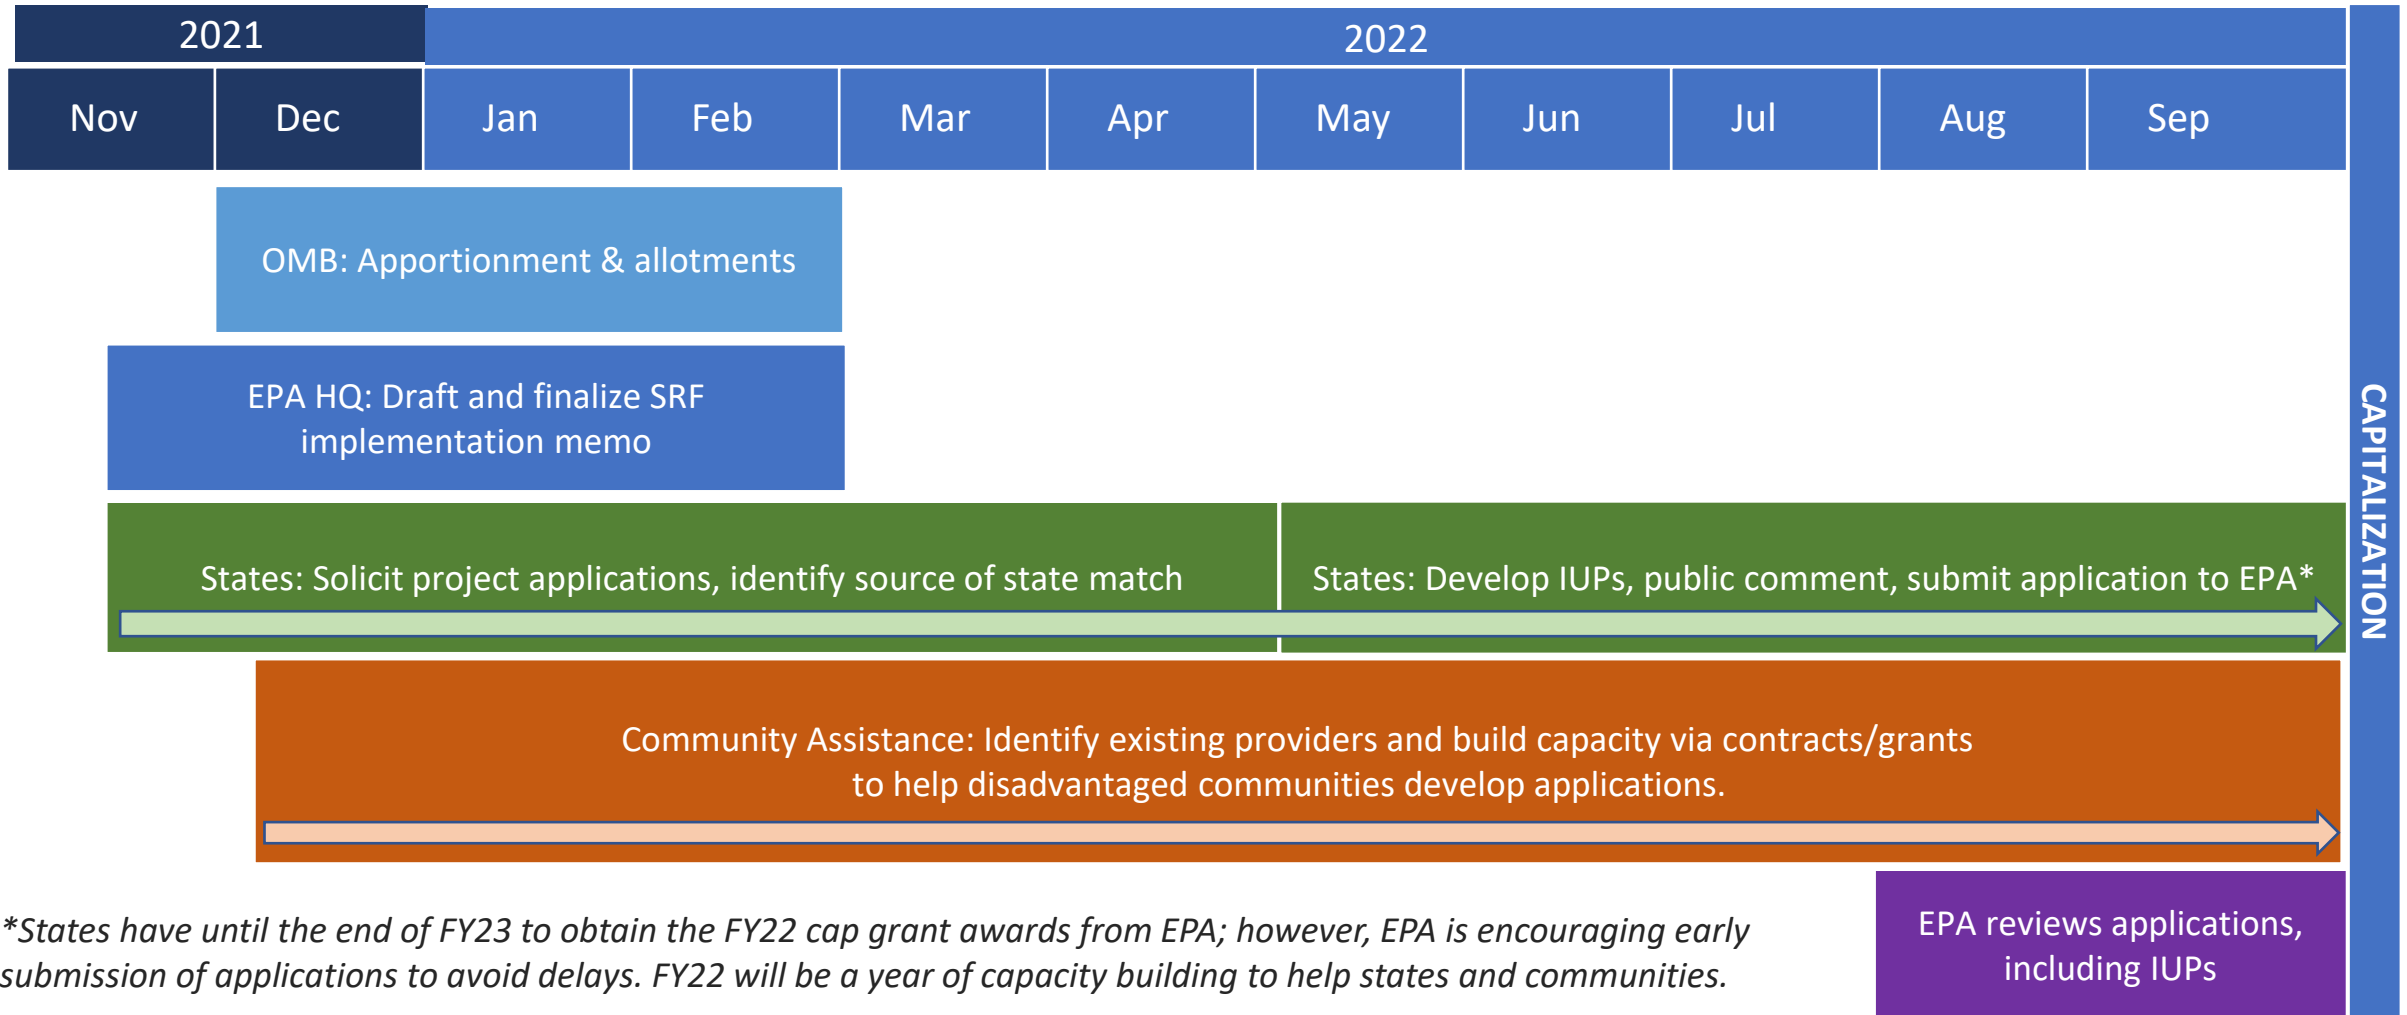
| 2021 | | 2022 | | | | | | | | |
|---|---|---|---|---|---|---|---|---|---|---|
| Nov | Dec | Jan | Feb | Mar | Apr | May | Jun | Jul | Aug | Sep |

CAPITALIZATION

OMB: Apportionment & allotments

EPA HQ: Draft and finalize SRF implementation memo

States: Solicit project applications, identify source of state match

States: Develop IUPs, public comment, submit application to EPA*

Community Assistance: Identify existing providers and build capacity via contracts/grants to help disadvantaged communities develop applications.

EPA reviews applications, including IUPs

*States have until the end of FY23 to obtain the FY22 cap grant awards from EPA; however, EPA is encouraging early submission of applications to avoid delays. FY22 will be a year of capacity building to help states and communities.